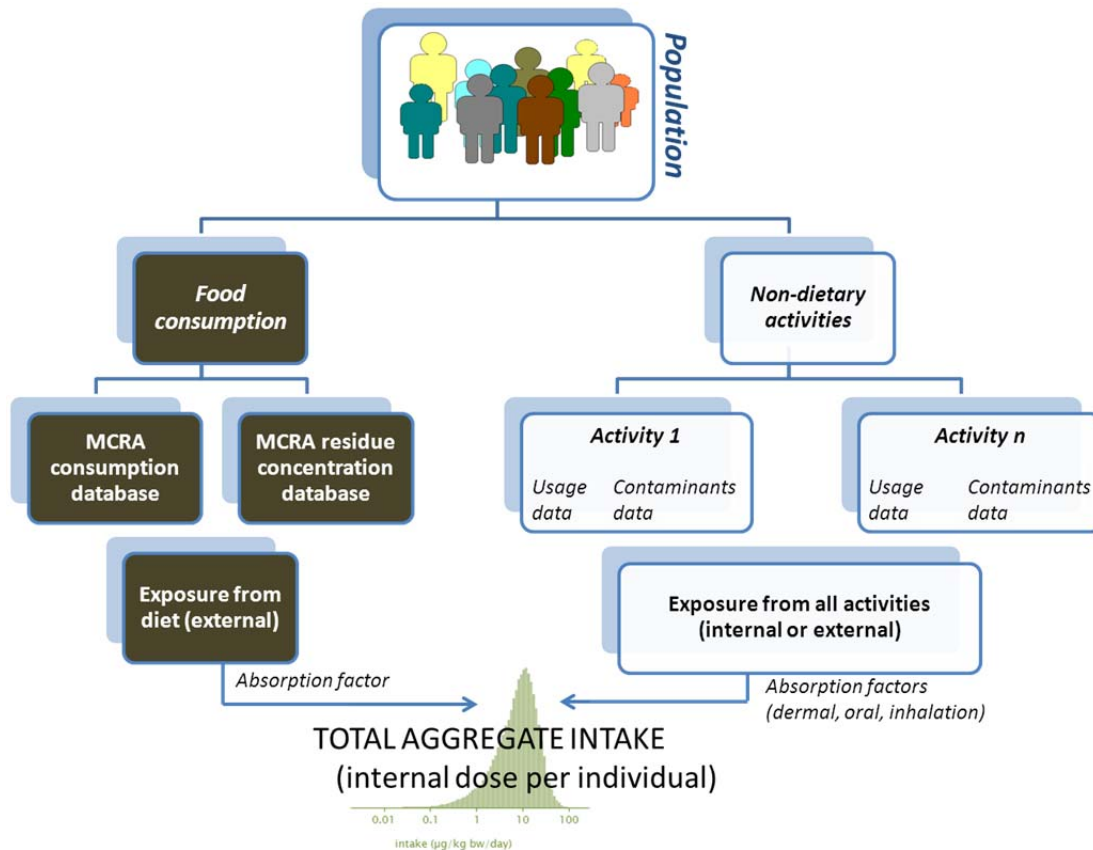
Population

Food consumption

Non-dietary activities

MCRA consumption database

MCRA residue concentration database

Activity 1

Usage data

Contaminants data

Activity n

Usage data

Contaminants data

Exposure from diet (external)

Exposure from all activities (internal or external)

Absorption factor

Absorption factors (dermal, oral, inhalation)

TOTAL AGGREGATE INTAKE
(internal dose per individual)

0.01 0.1 1 10 100

intake (µg/kg bw/day)